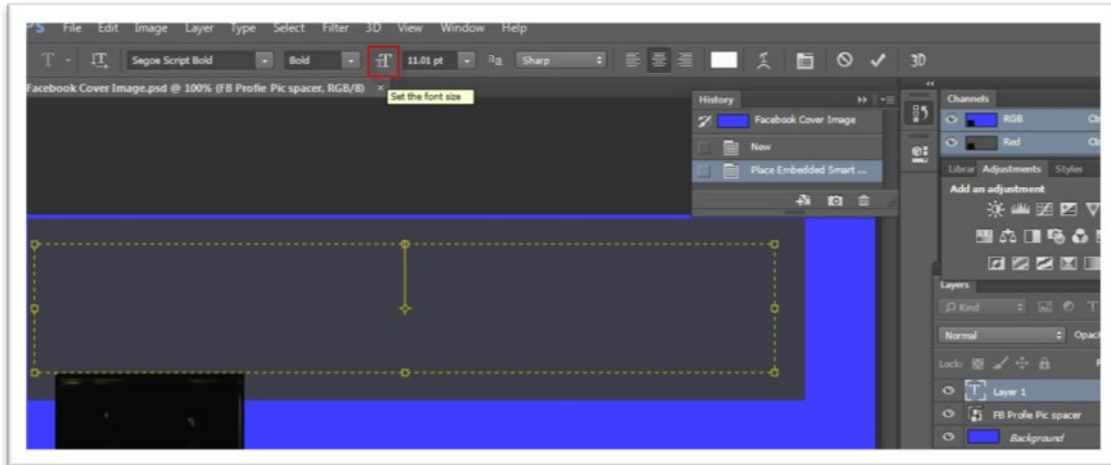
Ps File Edit Image Layer Type Select Filter 3D View Window Help

Segoe Script Bold
Bold
11.01 pt
aa
Sharp
3D

Facebook Cover Image.psd @ 100% (FB Profie Pic spacer, RGB/8)
Set the font size

History
Facebook Cover Image
New
Place Embedded Smart ...

Channels
RGB
Red

Librar Adjustments Styles
Add an adjustment

Layers
Kind
Normal
Opac
Lock:
Layer 1
FB Profie Pic spacer
Background